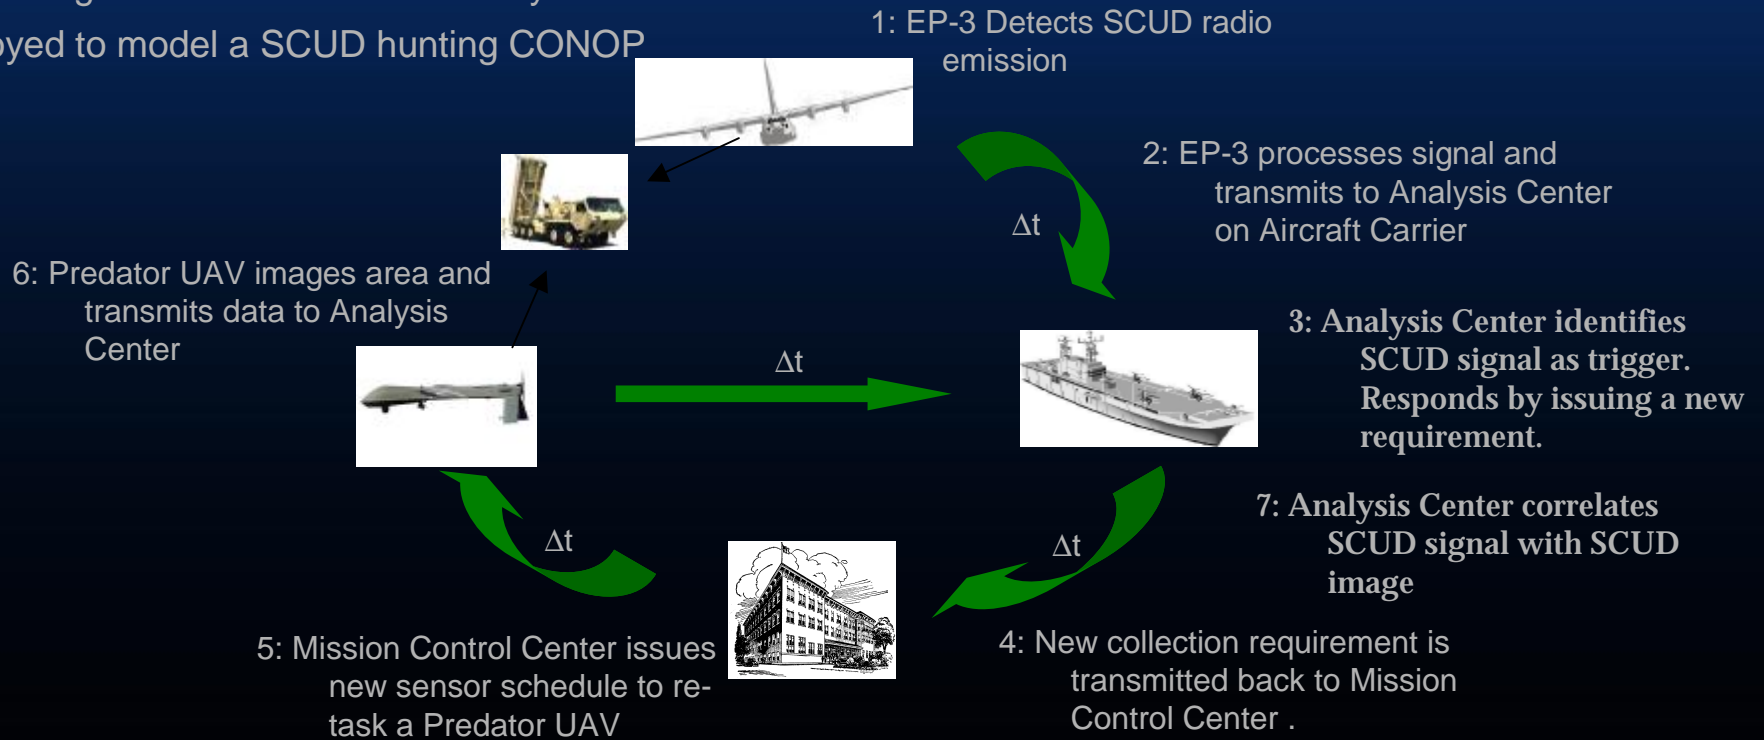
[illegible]oyed to model a SCUD hunting CONOP

1: EP-3 Detects SCUD radio emission

2: EP-3 processes signal and transmits to Analysis Center on Aircraft Carrier

$\Delta$t

3: Analysis Center identifies SCUD signal as trigger. Responds by issuing a new requirement.

7: Analysis Center correlates SCUD signal with SCUD image

$\Delta$t

4: New collection requirement is transmitted back to Mission Control Center .

5: Mission Control Center issues new sensor schedule to re-task a Predator UAV

$\Delta$t

6: Predator UAV images area and transmits data to Analysis Center

$\Delta$t